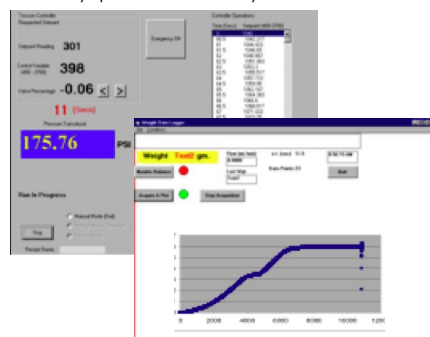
Tescom Controller
Requested Setpoint

Setpoint Reading 301

Control Variable (400 - 3700) 398

Valve Percentage -0.06 < >

11 (Secs)

Pressure Transducer

175.76 PSI

Emergency Off

Controller Operations
Time (Secs) Setpoint (400-3700)

Run In Progress

Manual Mode (Dial)

Stop

Recipe Name

Weight Data Logger
File Locations

Weight Text2 gm.

Time (ms here) 0.0000

Last Wgt Text7

Data Points 23

Quit

Monitor Balance

Acquire & Plot

Stop Acquisition

7
6
5
4
3
2
1
0
0 2000 4000 6000 8000 10000 12000